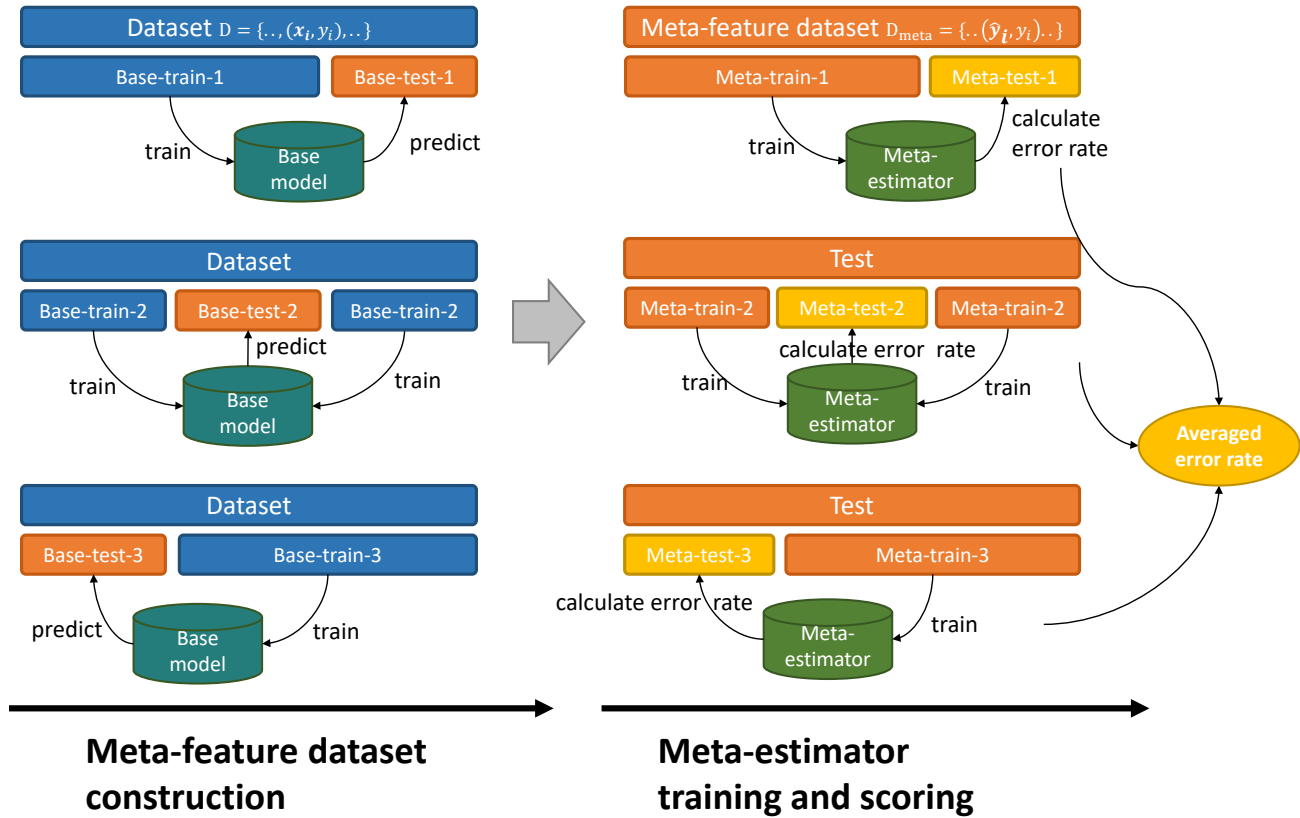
Dataset $D = \{.., (x_i, y_i), ..\}$

Base-train-1

Base-test-1

train

Base model

predict

Dataset

Base-train-2

Base-test-2

Base-train-2

predict

train

Base model

train

Dataset

Base-test-3

Base-train-3

predict

Base model

train

Meta-feature dataset $D_{meta} = \{..(\hat{y}_i, y_i)..\}$

Meta-train-1

Meta-test-1

calculate error rate

train

Meta-estimator

Test

Meta-train-2

Meta-test-2

Meta-train-2

calculate error rate

train

Meta-estimator

train

Averaged error rate

Test

Meta-test-3

Meta-train-3

calculate error rate

Meta-estimator

train

Meta-feature dataset construction

Meta-estimator training and scoring